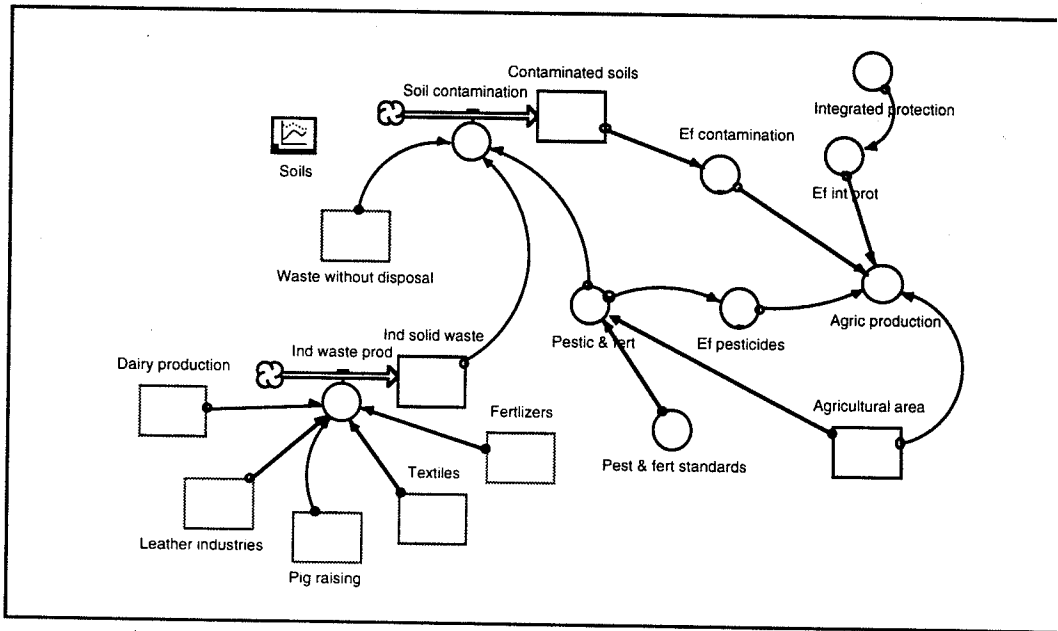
Contaminated soils

Soil contamination

Integrated protection

Ef contamination

Soils

Ef int prot

Waste without disposal

Agric production

Ind solid waste

Pestic & fert

Ef pesticides

Dairy production

Ind waste prod

Fertlizers

Agricultural area

Textiles

Pest & fert standards

Leather industries

Pig raising